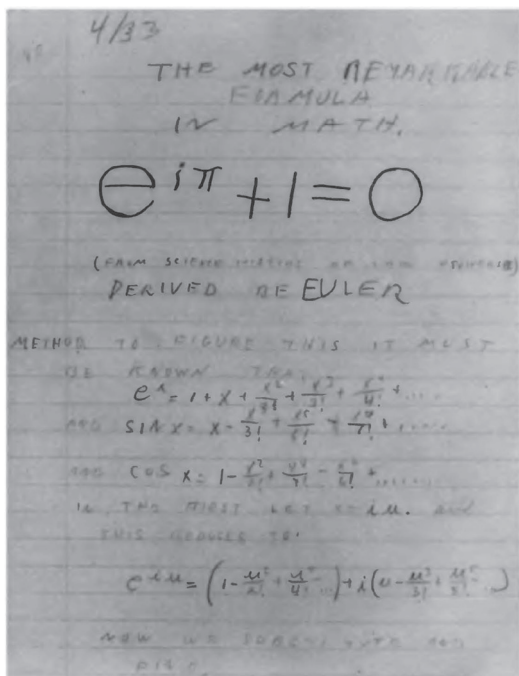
4/33

THE MOST REMARKABLE FORMULA IN MATH.

$e^{i\pi}+1=0$

(FROM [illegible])

DERIVED BE EULER

METHOD TO FIGURE THIS IT MUST BE KNOWN THAT

$e^x = 1 + x + \frac{x^2}{2!} + \frac{x^3}{3!} + \frac{x^4}{4!} + \ldots$

AND $\sin x = x - \frac{x^3}{3!} + \frac{x^5}{5!} - \frac{x^7}{7!} + \ldots$

AND $\cos x = 1 - \frac{x^2}{2!} + \frac{x^4}{4!} - \frac{x^6}{6!} + \ldots$

IN THE FIRST LET $x = iu$. AND THIS REDUCES TO:

$e^{iu} = \left(1 - \frac{u^2}{2!} + \frac{u^4}{4!} \ldots\right) + i\left(u - \frac{u^3}{3!} + \frac{u^5}{5!} \ldots\right)$

NOW WE SUBSTITUTE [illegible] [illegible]